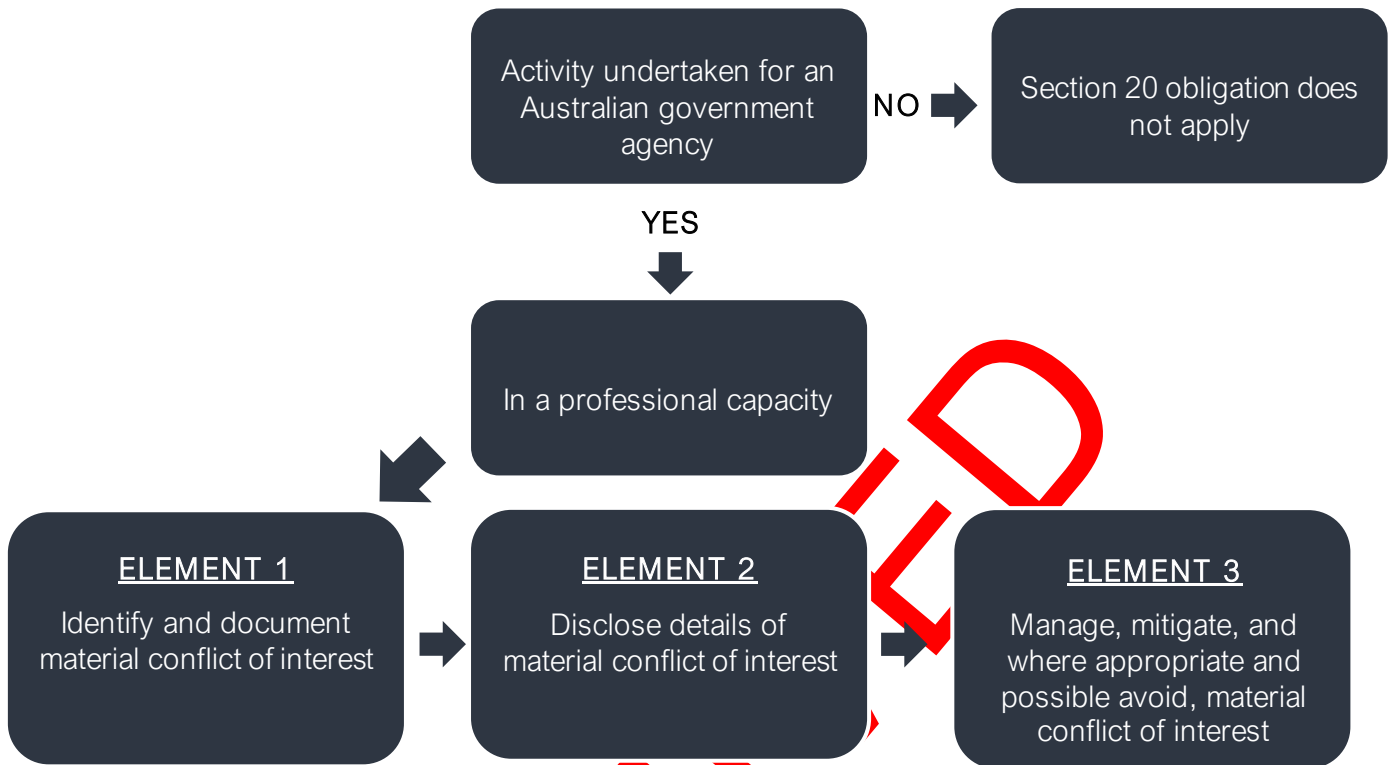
Activity undertaken for an Australian government agency

NO

Section 20 obligation does not apply

YES

In a professional capacity

ELEMENT 1

Identify and document material conflict of interest

ELEMENT 2

Disclose details of material conflict of interest

ELEMENT 3

Manage, mitigate, and where appropriate and possible avoid, material conflict of interest